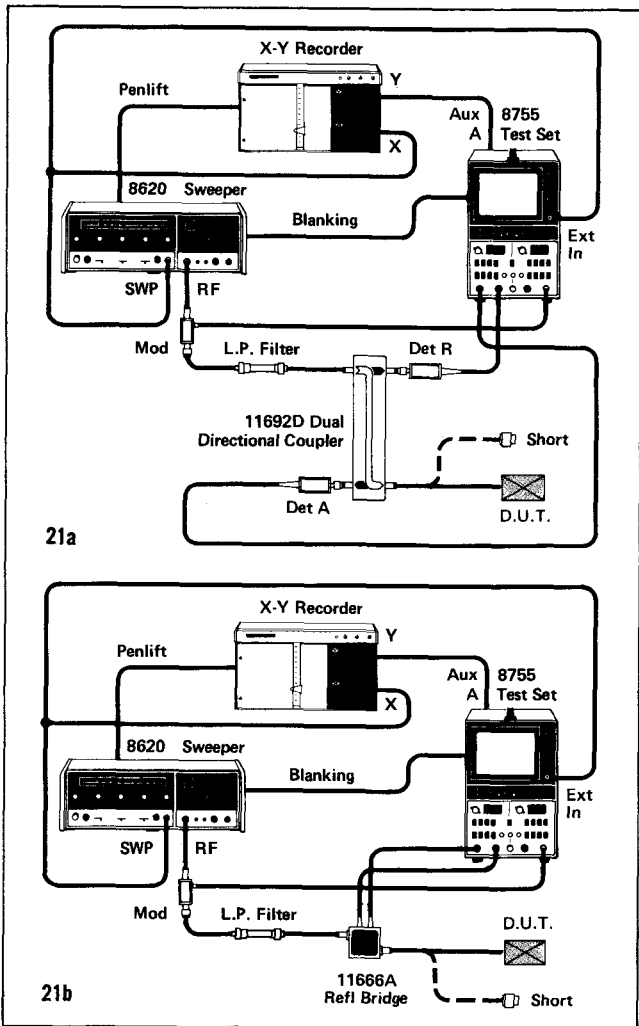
X-Y Recorder
Penlift
Y
Aux A
8755 Test Set
X
8620 Sweeper
Blanking
Ext In
SWP
RF
Mod
L.P. Filter
Det R
11692D Dual Directional Coupler
Short
Det A
D.U.T.
21a

X-Y Recorder
Penlift
Y
Aux A
8755 Test Set
X
8620 Sweeper
Blanking
Ext In
SWP
RF
Mod
L.P. Filter
D.U.T.
11666A Refl Bridge
Short
21b